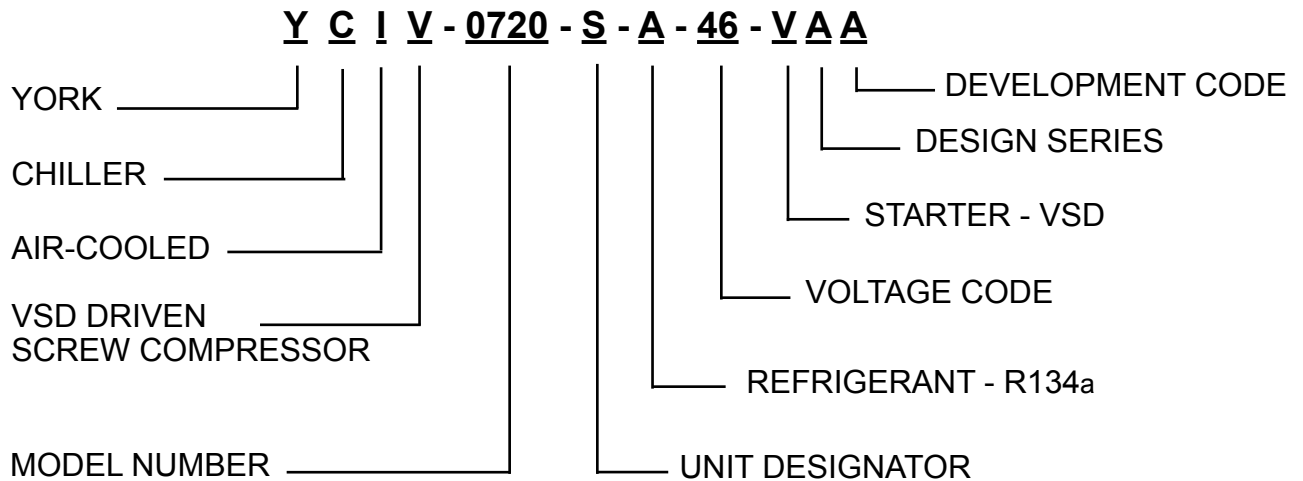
Y C I V - 0720 - S - A - 46 - V A A

YORK

CHILLER

AIR-COOLED

VSD DRIVEN SCREW COMPRESSOR

MODEL NUMBER

DEVELOPMENT CODE

DESIGN SERIES

STARTER - VSD

VOLTAGE CODE

REFRIGERANT - R134a

UNIT DESIGNATOR